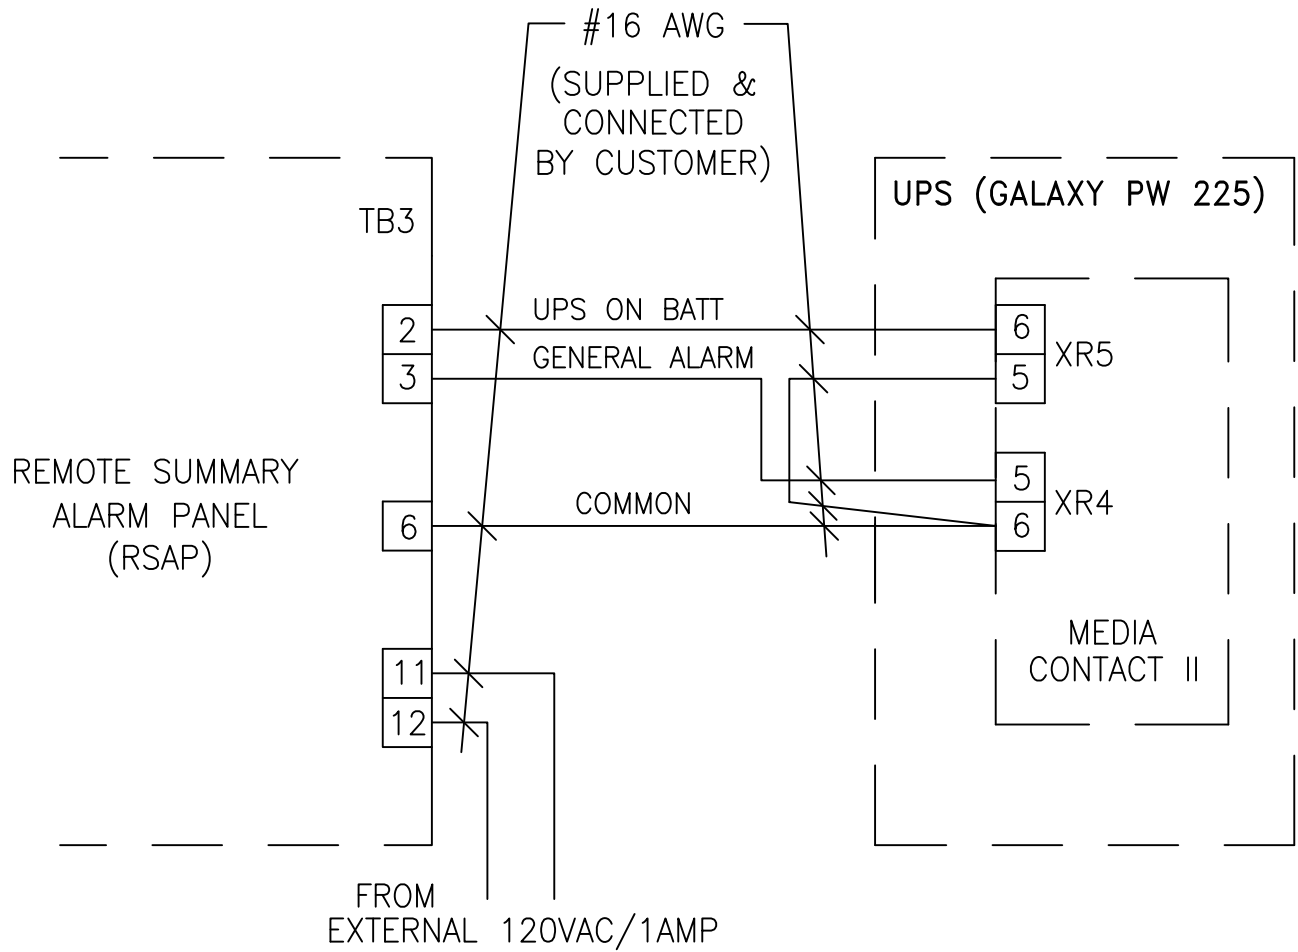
#16 AWG

(SUPPLIED & CONNECTED BY CUSTOMER)

UPS (GALAXY PW 225)

TB3

2

3

UPS ON BATT

GENERAL ALARM

6

5

XR5

REMOTE SUMMARY ALARM PANEL (RSAP)

6

COMMON

5

6

XR4

MEDIA CONTACT II

11

12

FROM EXTERNAL 120VAC/1AMP